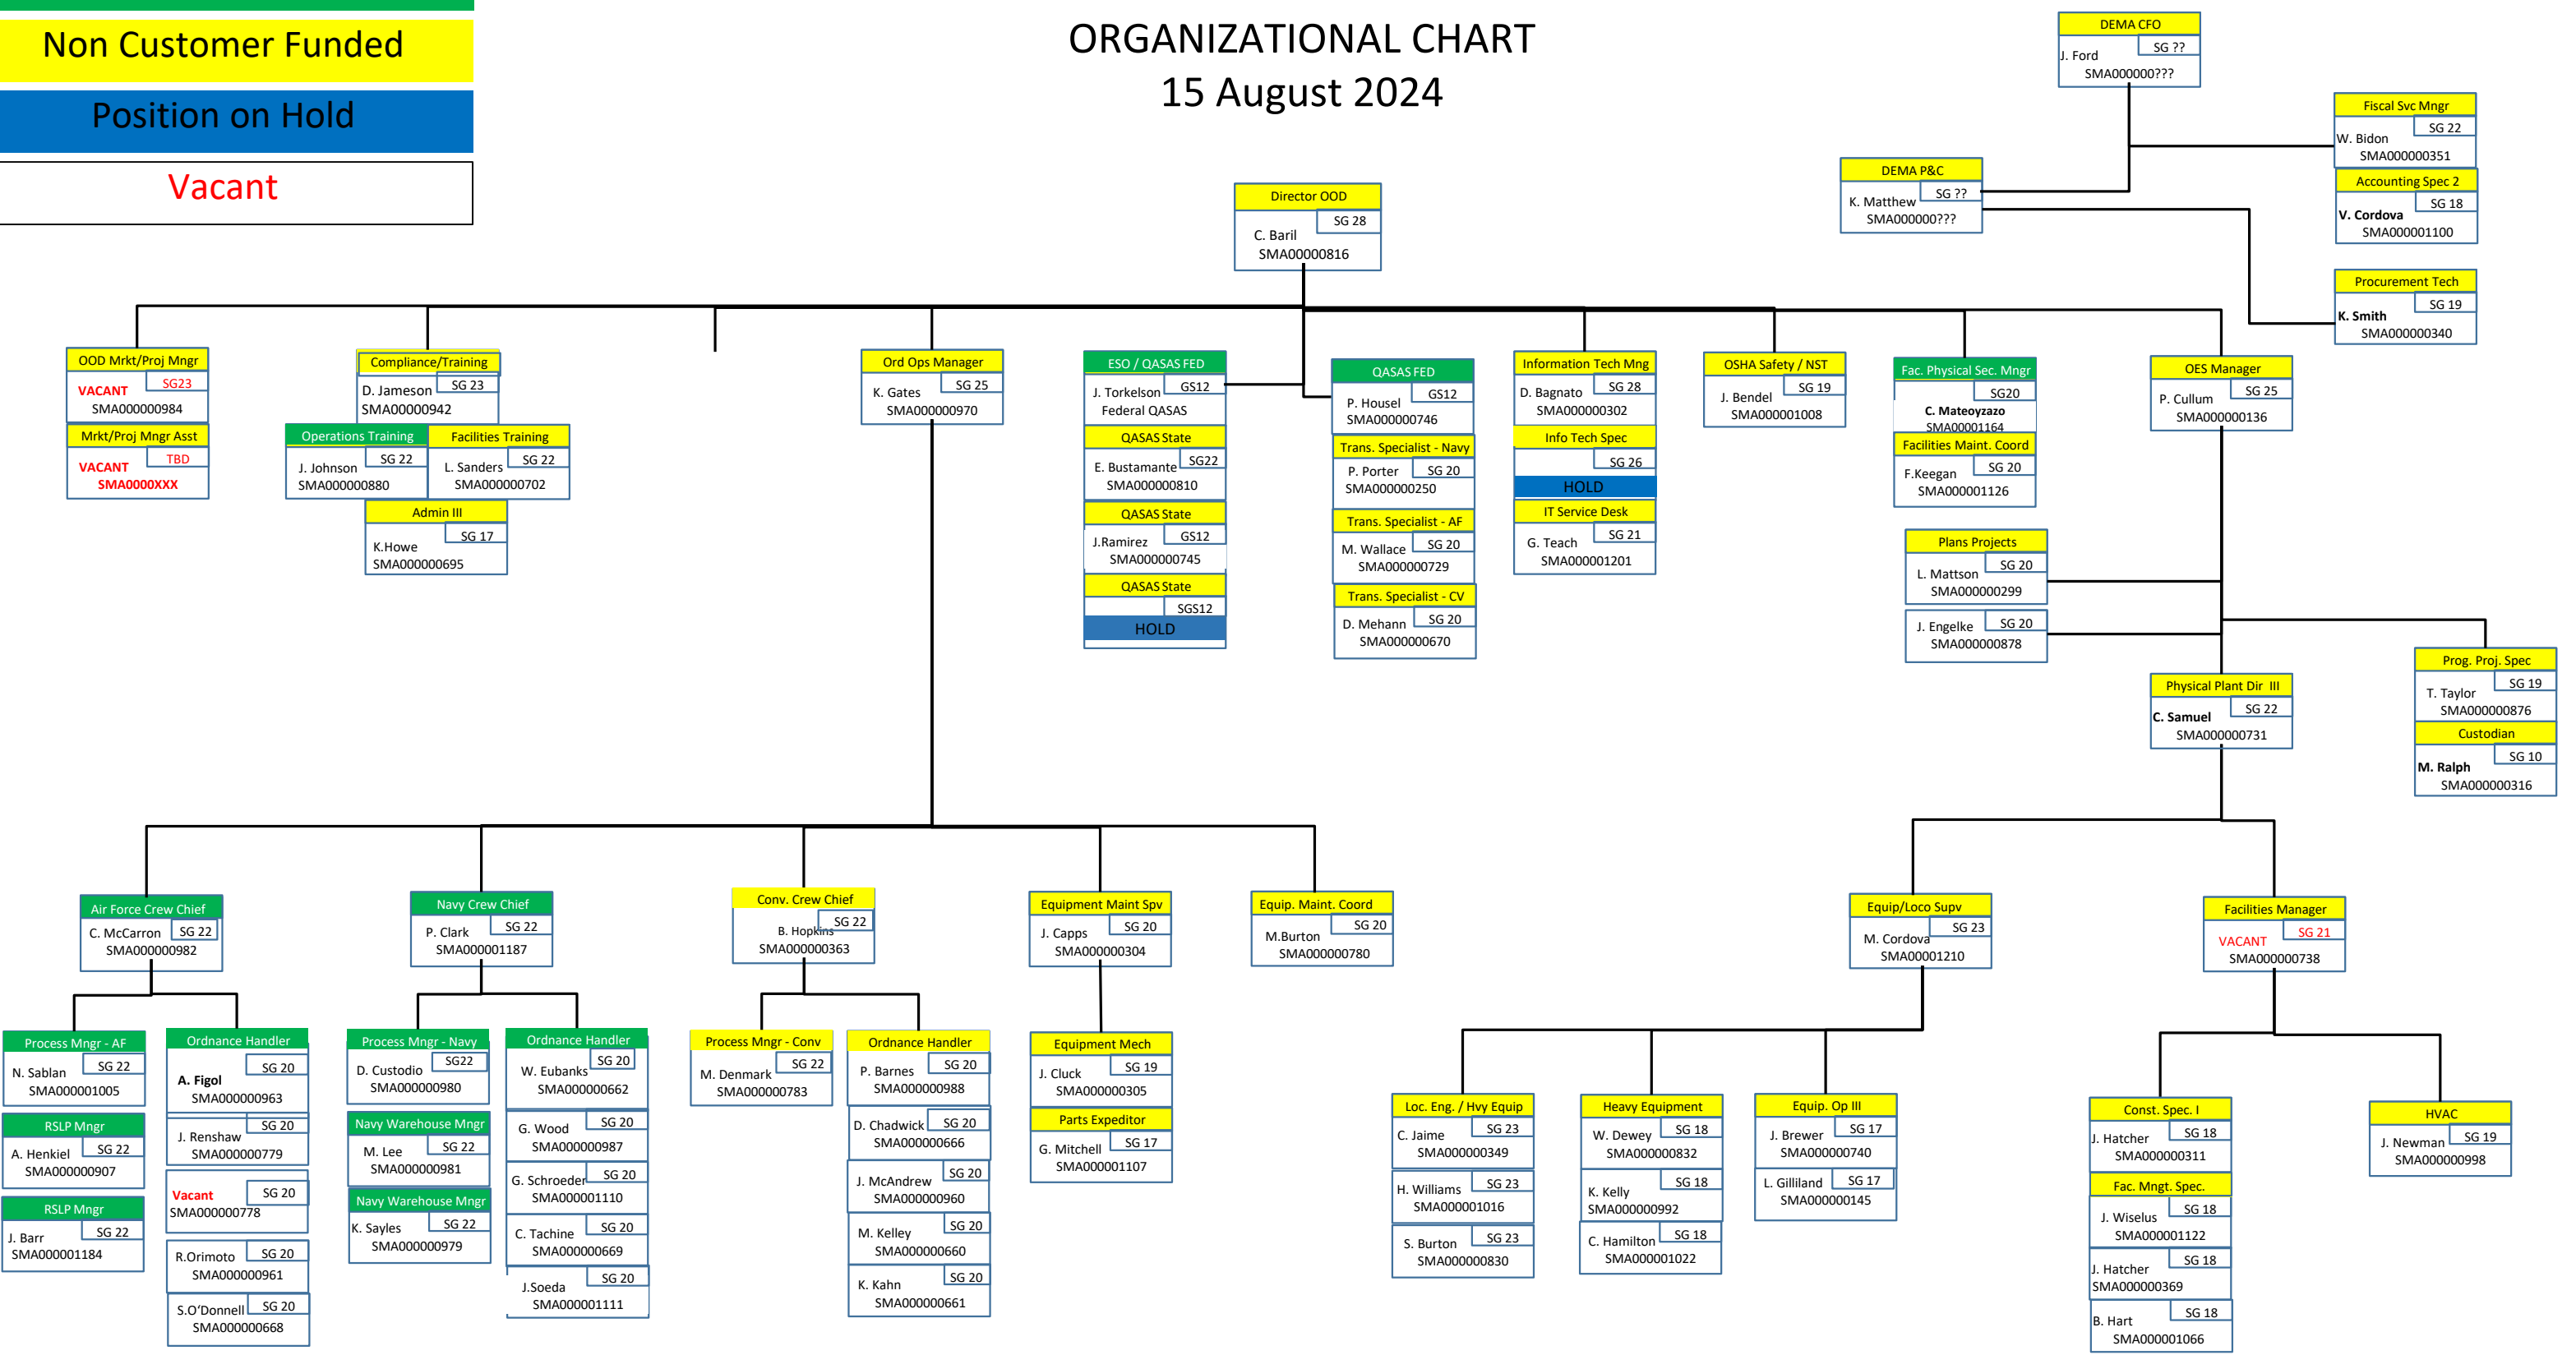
Non Customer Funded

Position on Hold

Vacant

ORGANIZATIONAL CHART
15 August 2024

DEMA CFO
SG ??
J. Ford
SMA000000???

Fiscal Svc Mngr
SG 22
W. Bidon
SMA000000351

Accounting Spec 2
SG 18
V. Cordova
SMA000001100

DEMA P&C
SG ??
K. Matthew
SMA000000???

Procurement Tech
SG 19
K. Smith
SMA000000340

Director OOD
SG 28
C. Baril
SMA00000816

OOD Mrkt/Proj Mngr
VACANT
SG23
SMA000000984

Mrkt/Proj Mngr Asst
VACANT
TBD
SMA0000XXX

Compliance/Training
D. Jameson
SG 23
SMA000000942

Operations Training
SG 22
J. Johnson
SMA000000880

Facilities Training
SG 22
L. Sanders
SMA000000702

Admin III
SG 17
K.Howe
SMA000000695

Ord Ops Manager
K. Gates
SG 25
SMA000000970

ESO / QASAS FED
J. Torkelson
GS12
Federal QASAS

QASAS State
E. Bustamante
SG22
SMA000000810

QASAS State
GS12
J.Ramirez
SMA000000745

QASAS State
SGS12
HOLD

QASAS FED
GS12
P. Housel
SMA000000746

Trans. Specialist - Navy
P. Porter
SG 20
SMA000000250

Trans. Specialist - AF
M. Wallace
SG 20
SMA000000729

Trans. Specialist - CV
D. Mehann
SG 20
SMA000000670

Information Tech Mng
D. Bagnato
SG 28
SMA000000302

Info Tech Spec
SG 26
HOLD

IT Service Desk
SG 21
G. Teach
SMA000001201

OSHA Safety / NST
SG 19
J. Bendel
SMA000001008

Fac. Physical Sec. Mngr
SG20
C. Mateoyzazo
SMA00001164

Facilities Maint. Coord
SG 20
F.Keegan
SMA000001126

Plans Projects
L. Mattson
SG 20
SMA000000299

J. Engelke
SG 20
SMA000000878

OES Manager
P. Cullum
SG 25
SMA000000136

Prog. Proj. Spec
SG 19
T. Taylor
SMA000000876

Custodian
SG 10
M. Ralph
SMA000000316

Physical Plant Dir III
C. Samuel
SG 22
SMA000000731

Air Force Crew Chief
C. McCarron
SG 22
SMA000000982

Navy Crew Chief
SG 22
P. Clark
SMA000001187

Conv. Crew Chief
SG 22
B. Hopkins
SMA000000363

Equipment Maint Spv
SG 20
J. Capps
SMA000000304

Equip. Maint. Coord
SG 20
M.Burton
SMA000000780

Equip/Loco Supv
M. Cordova
SG 23
SMA000001210

Facilities Manager
VACANT
SG 21
SMA000000738

Process Mngr - AF
SG 22
N. Sablan
SMA000001005

RSLP Mngr
SG 22
A. Henkiel
SMA000000907

RSLP Mngr
SG 22
J. Barr
SMA000001184

Ordnance Handler
SG 20
A. Figol
SMA000000963

J. Renshaw
SG 20
SMA000000779

Vacant
SG 20
SMA000000778

R.Orimoto
SG 20
SMA000000961

S.O'Donnell
SG 20
SMA000000668

Process Mngr - Navy
SG22
D. Custodio
SMA000000980

Navy Warehouse Mngr
SG 22
M. Lee
SMA000000981

Navy Warehouse Mngr
SG 22
K. Sayles
SMA000000979

Ordnance Handler
SG 20
W. Eubanks
SMA000000662

SG 20
G. Wood
SMA000000987

SG 20
G. Schroeder
SMA000001110

SG 20
C. Tachine
SMA000000669

SG 20
J.Soeda
SMA000001111

Process Mngr - Conv
SG 22
M. Denmark
SMA000000783

Ordnance Handler
SG 20
P. Barnes
SMA000000988

D. Chadwick
SG 20
SMA000000666

SG 20
J. McAndrew
SMA000000960

SG 20
M. Kelley
SMA000000660

SG 20
K. Kahn
SMA000000661

Equipment Mech
SG 19
J. Cluck
SMA000000305

Parts Expeditor
SG 17
G. Mitchell
SMA000001107

Loc. Eng. / Hvy Equip
C. Jaime
SG 23
SMA000000349

H. Williams
SG 23
SMA000001016

S. Burton
SG 23
SMA000000830

Heavy Equipment
W. Dewey
SG 18
SMA000000832

SG 18
K. Kelly
SMA000000992

C. Hamilton
SG 18
SMA000001022

Equip. Op III
SG 17
J. Brewer
SMA000000740

L. Gilliland
SG 17
SMA000000145

Const. Spec. I
J. Hatcher
SG 18
SMA000000311

Fac. Mngt. Spec.
SG 18
J. Wiselus
SMA000001122

SG 18
J. Hatcher
SMA000000369

SG 18
B. Hart
SMA000001066

HVAC
J. Newman
SG 19
SMA000000998